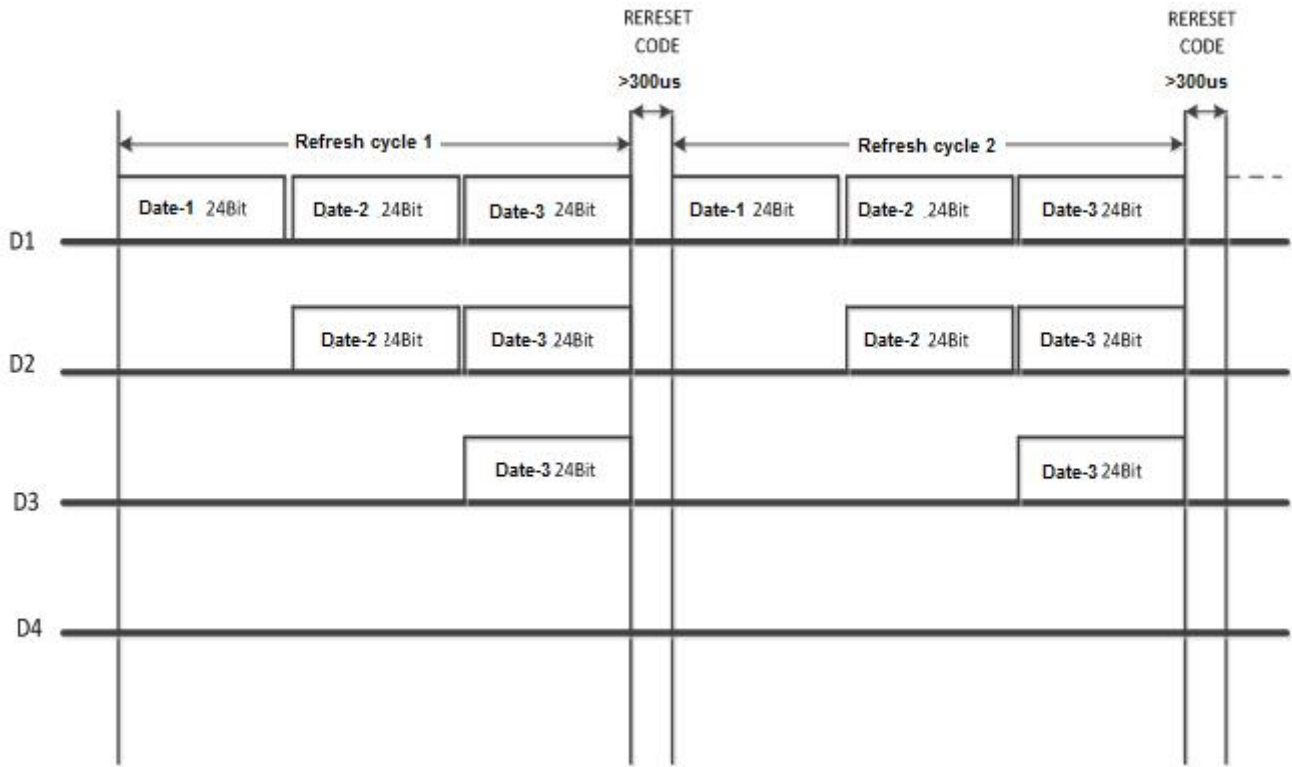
RERESET CODE
>300us

RERESET CODE
>300us

Refresh cycle 1

Refresh cycle 2

Date-1 24Bit
Date-2 24Bit
Date-3 24Bit
Date-1 24Bit
Date-2 24Bit
Date-3 24Bit

D1

Date-2 24Bit
Date-3 24Bit
Date-2 24Bit
Date-3 24Bit

D2

Date-3 24Bit
Date-3 24Bit

D3

D4